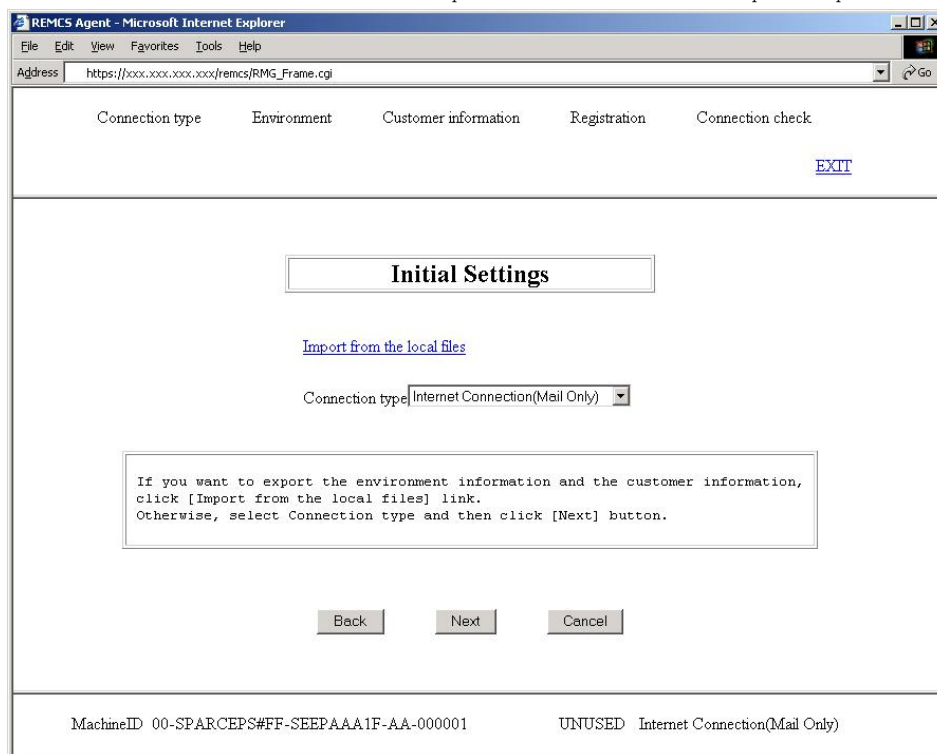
REMCS Agent - Microsoft Internet Explorer

File Edit View Favorites Tools Help

Address https://xxx.xxx.xxx.xxx/remcs/RMG_Frame.cgi

Go

Connection type Environment Customer information Registration Connection check

EXIT

Initial Settings

Import from the local files

Connection type Internet Connection(Mail Only)

If you want to export the environment information and the customer information, click [Import from the local files] link.
Otherwise, select Connection type and then click [Next] button.

Back Next Cancel

MachineID 00-SPARCEPS#FF-SEEPAAA1F-AA-000001 UNUSED Internet Connection(Mail Only)